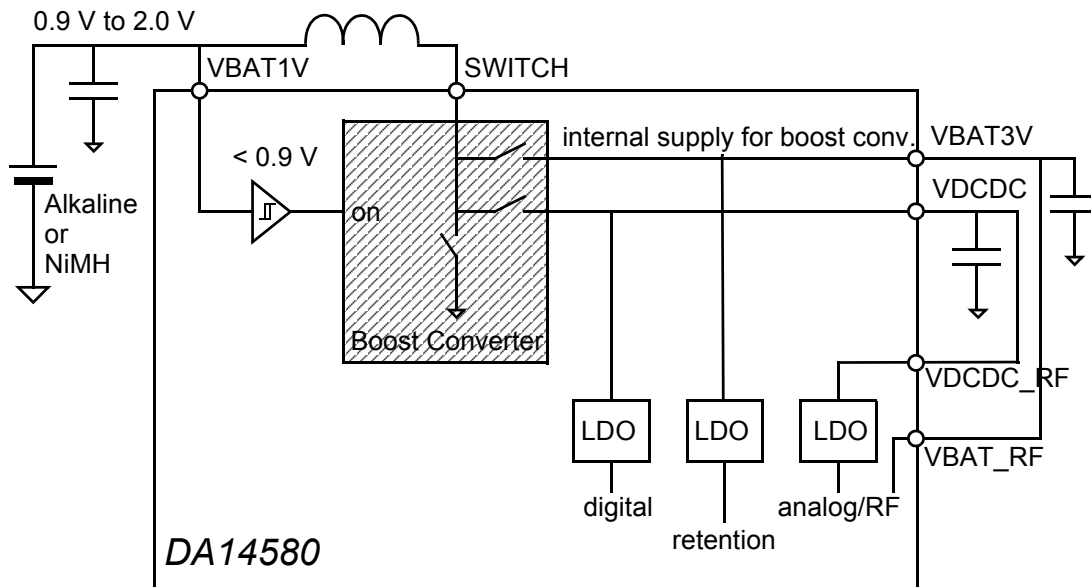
0.9 V to 2.0 V

VBAT1V

SWITCH

internal supply for boost conv.

VBAT3V

< 0.9 V

VDCDC

Alkaline
or
NiMH

on

Boost Converter

VDCDC_RF

LDO

LDO

LDO

VBAT_RF

digital

retention

analog/RF

DA14580